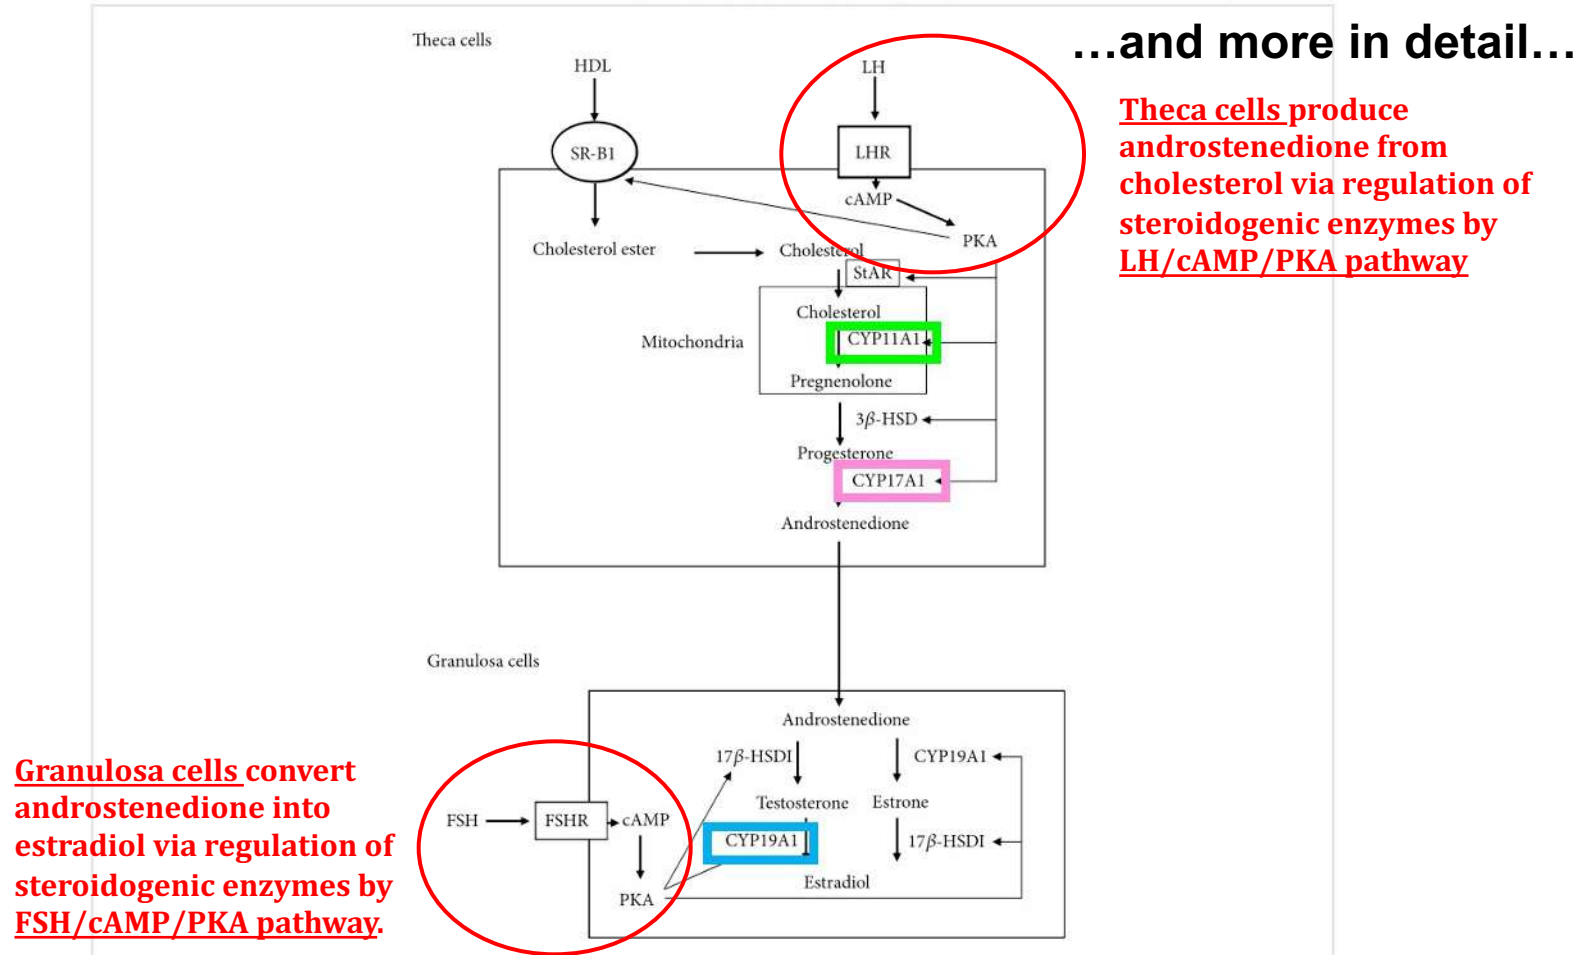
…and more in detail…

Theca cells produce androstenedione from cholesterol via regulation of steroidogenic enzymes by LH/cAMP/PKA pathway

Theca cells

HDL

LH

SR-BI

LHR

cAMP

PKA

Cholesterol ester

Cholesterol

StAR

Cholesterol

Mitochondria

CYP11A1

Pregnenolone

3$\beta$-HSD

Progesterone

CYP17A1

Androstenedione

Granulosa cells

Androstenedione

17$\beta$-HSDI

CYP19A1

Testosterone

Estrone

FSH

FSHR

cAMP

CYP19A1

17$\beta$-HSDI

PKA

Estradiol

Granulosa cells convert androstenedione into estradiol via regulation of steroidogenic enzymes by FSH/cAMP/PKA pathway.